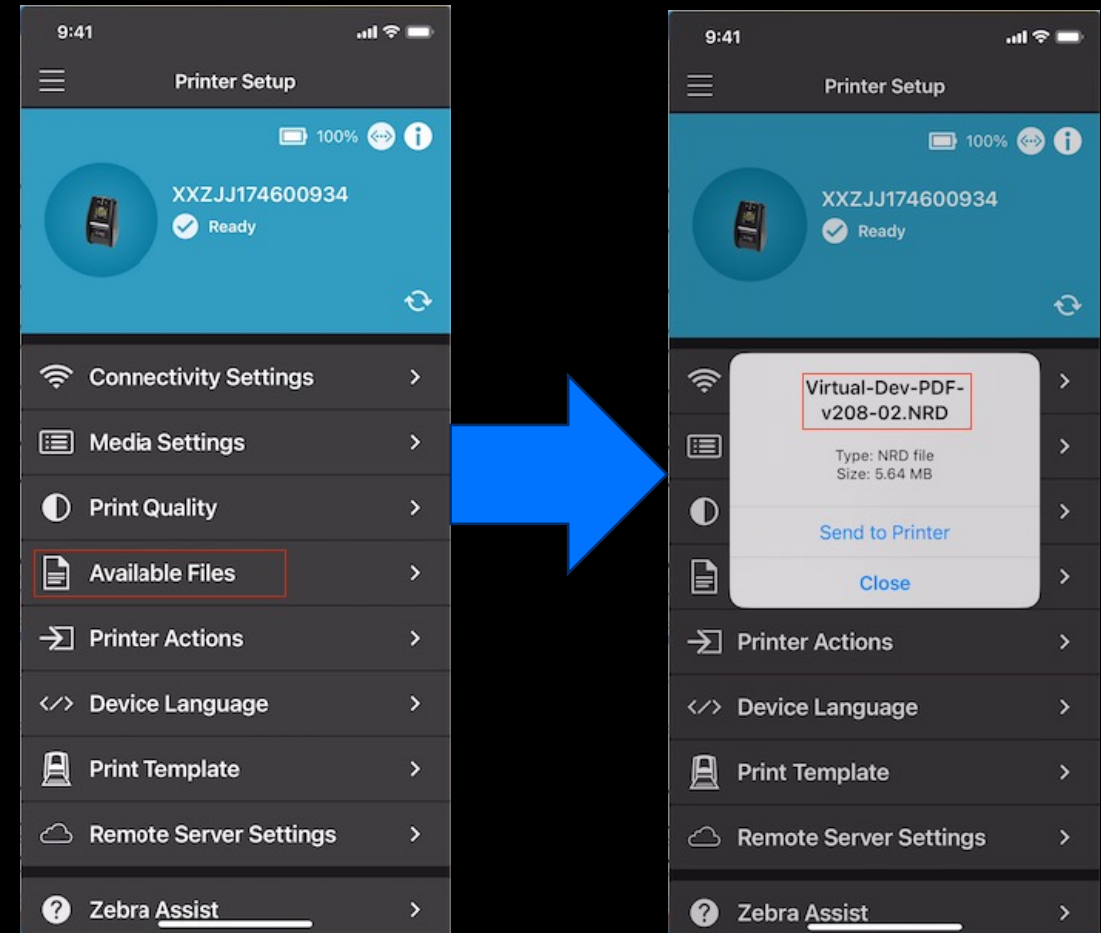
9:41

Printer Setup

100%

XXZJJ174600934

Ready

Connectivity Settings

Media Settings

Print Quality

Available Files

Printer Actions

Device Language

Print Template

Remote Server Settings

Zebra Assist

9:41

Printer Setup

100%

XXZJJ174600934

Ready

Virtual-Dev-PDF-v208-02.NRD

Type: NRD file
Size: 5.64 MB

Send to Printer

Close

Printer Actions

Device Language

Print Template

Remote Server Settings

Zebra Assist